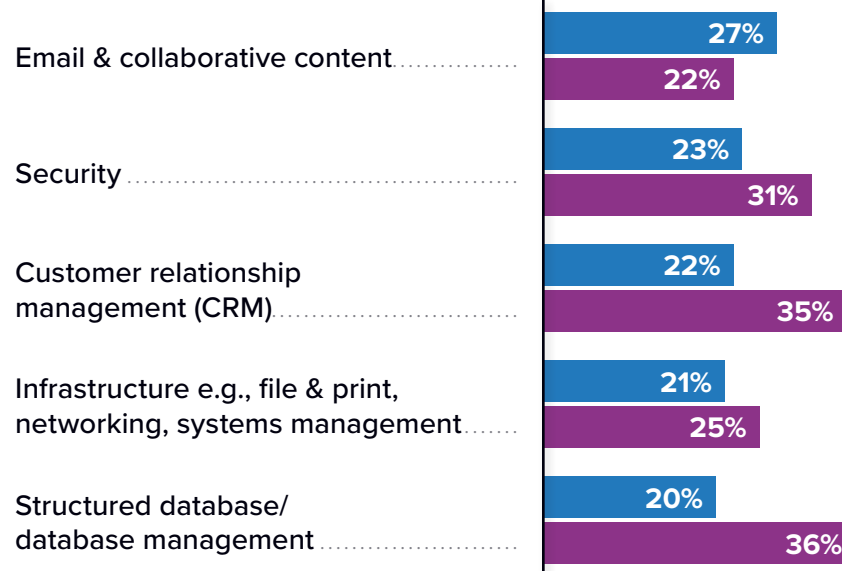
Email & collaborative content
27%
22%

Security
23%
31%

Customer relationship management (CRM)
22%
35%

Infrastructure e.g., file & print, networking, systems management
21%
25%

Structured database/ database management
20%
36%